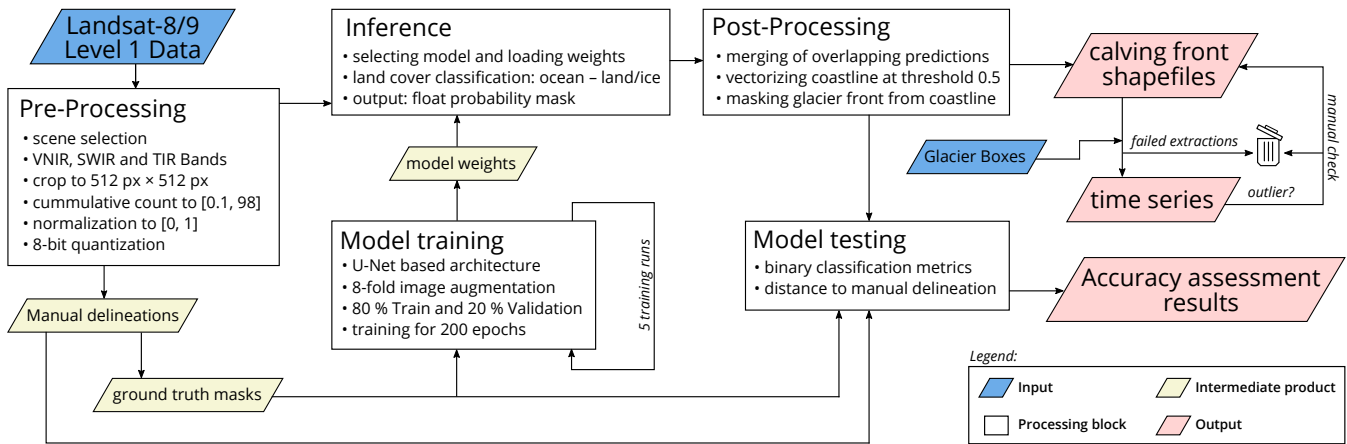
Landsat-8/9
Level 1 Data

Pre-Processing
• scene selection
• VNIR, SWIR and TIR Bands
• crop to 512 px × 512 px
• cummulative count to [0.1, 98]
• normalization to [0, 1]
• 8-bit quantization

Inference
• selecting model and loading weights
• land cover classification: ocean – land/ice
• output: float probability mask

model weights

Model training
• U-Net based architecture
• 8-fold image augmentation
• 80 % Train and 20 % Validation
• training for 200 epochs

5 training runs

Post-Processing
• merging of overlapping predictions
• vectorizing coastline at threshold 0.5
• masking glacier front from coastline

calving front shapefiles

manual check

failed extractions

Glacier Boxes

time series

outlier?

Model testing
• binary classification metrics
• distance to manual delineation

Accuracy assessment results

Manual delineations

ground truth masks

Legend:

Input

Intermediate product

Processing block

Output